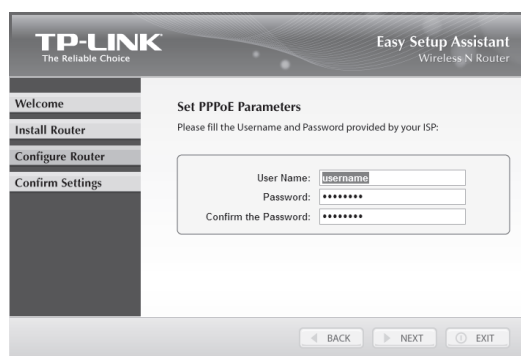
TP-LINK
The Reliable Choice

Easy Setup Assistant
Wireless N Router

Welcome
Install Router
Configure Router
Confirm Settings

Set PPPoE Parameters
Please fill the Username and Password provided by your ISP:

User Name: username
Password: ••••••••
Confirm the Password: ••••••••

BACK
NEXT
EXIT